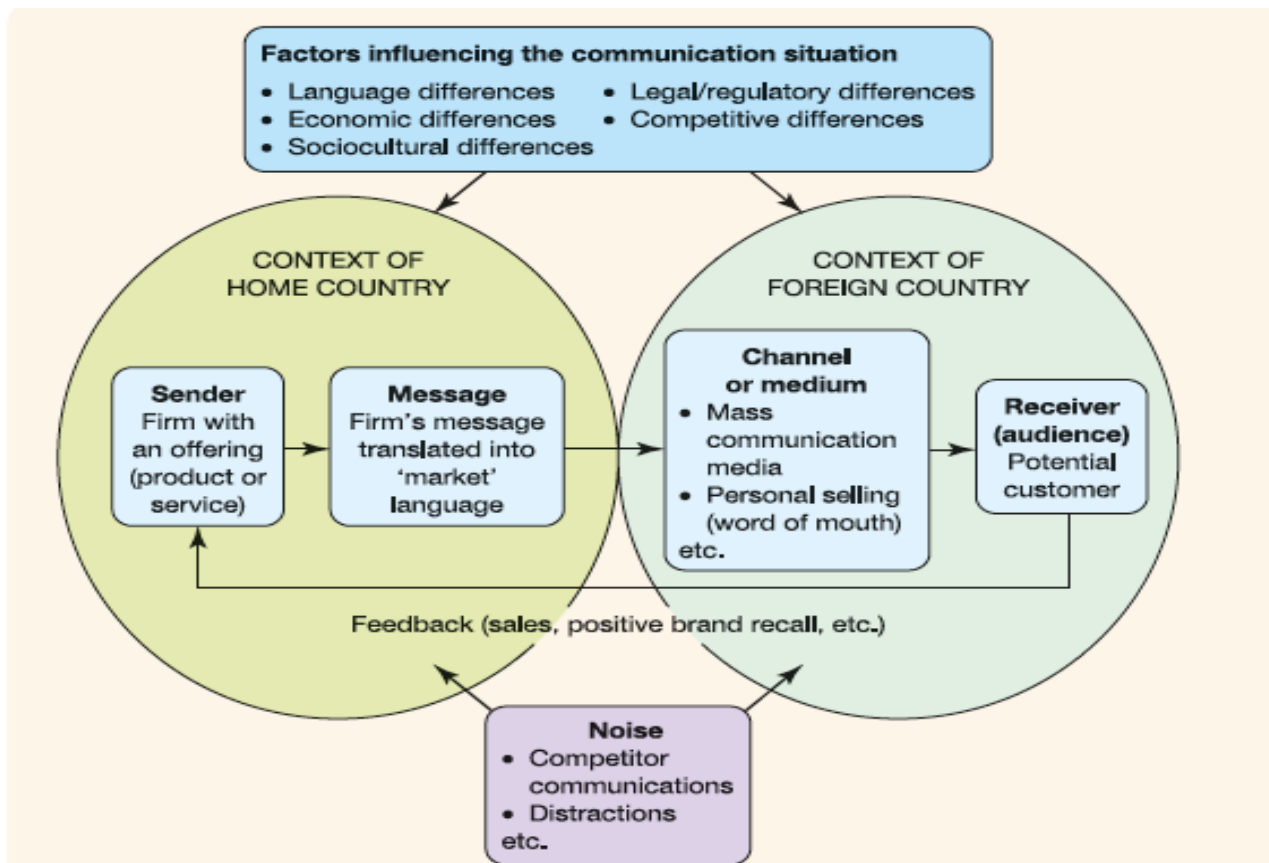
Factors influencing the communication situation
• Language differences
• Economic differences
• Sociocultural differences
• Legal/regulatory differences
• Competitive differences

CONTEXT OF HOME COUNTRY

CONTEXT OF FOREIGN COUNTRY

Sender
Firm with an offering (product or service)

Message
Firm's message translated into 'market' language

Channel or medium
• Mass communication media
• Personal selling (word of mouth) etc.

Receiver (audience)
Potential customer

Feedback (sales, positive brand recall, etc.)

Noise
• Competitor communications
• Distractions
etc.